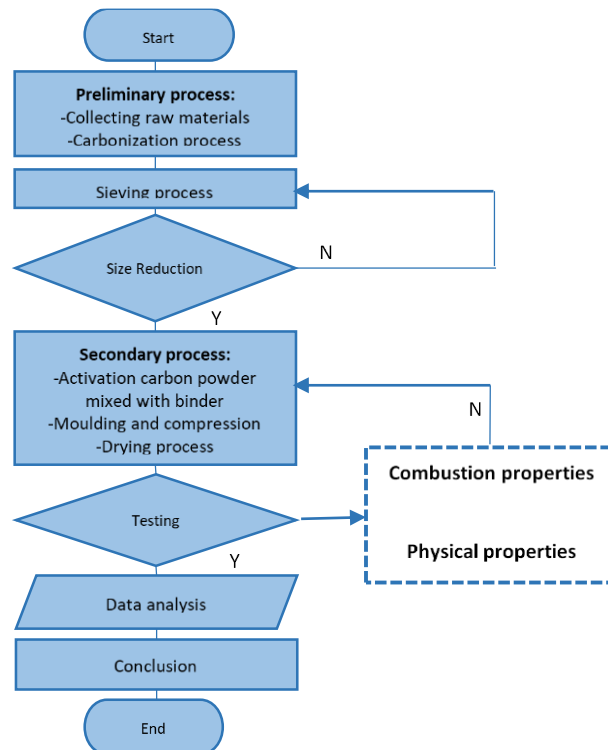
Start

**Preliminary process:**
-Collecting raw materials
-Carbonization process

Sieving process

Size Reduction

N

Y

**Secondary process:**
-Activation carbon powder mixed with binder
-Moulding and compression
-Drying process

N

Testing

**Combustion properties**

**Physical properties**

Y

Data analysis

Conclusion

End